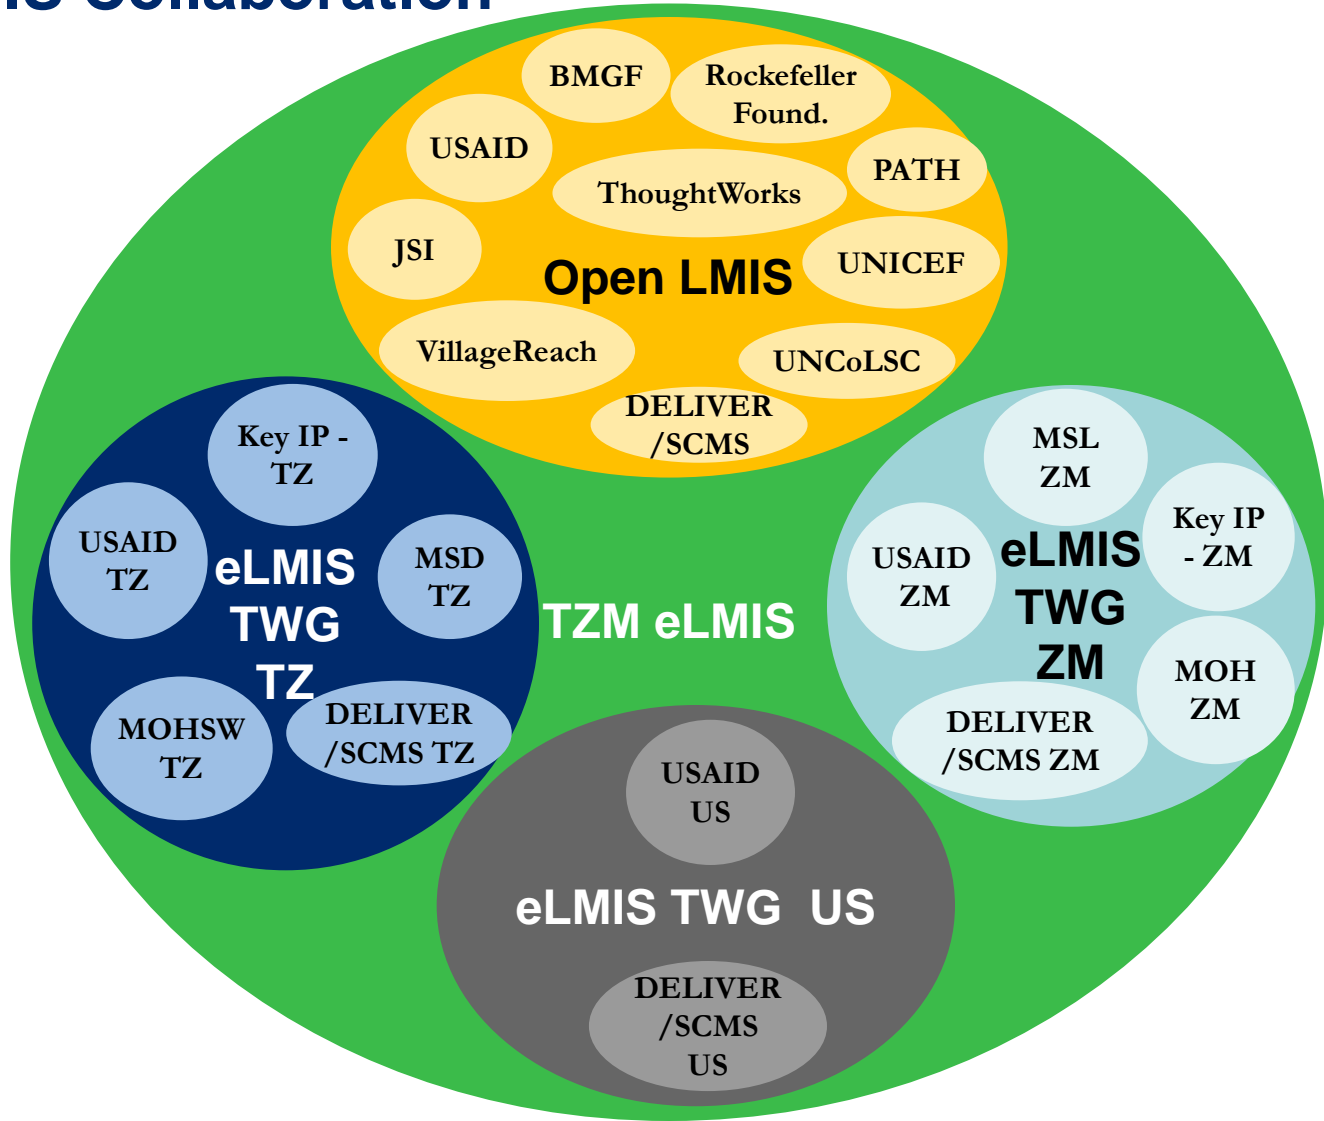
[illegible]IS Collaboration

BMGF

Rockefeller Found.

USAID

PATH

ThoughtWorks

JSI

UNICEF

Open LMIS

VillageReach

UNCoLSC

DELIVER /SCMS

Key IP - TZ

USAID TZ

eLMIS TWG TZ

MSD TZ

MOHSW TZ

DELIVER /SCMS TZ

TZM eLMIS

MSL ZM

Key IP - ZM

USAID ZM

eLMIS TWG ZM

MOH ZM

DELIVER /SCMS ZM

USAID US

eLMIS TWG US

DELIVER /SCMS US